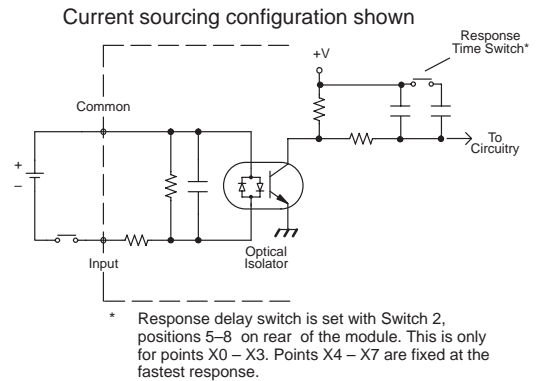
Current sourcing configuration shown

Response Time Switch*

+V

Common

+
–

To Circuitry

Input

Optical Isolator

* Response delay switch is set with Switch 2, positions 5–8 on rear of the module. This is only for points X0 – X3. Points X4 – X7 are fixed at the fastest response.